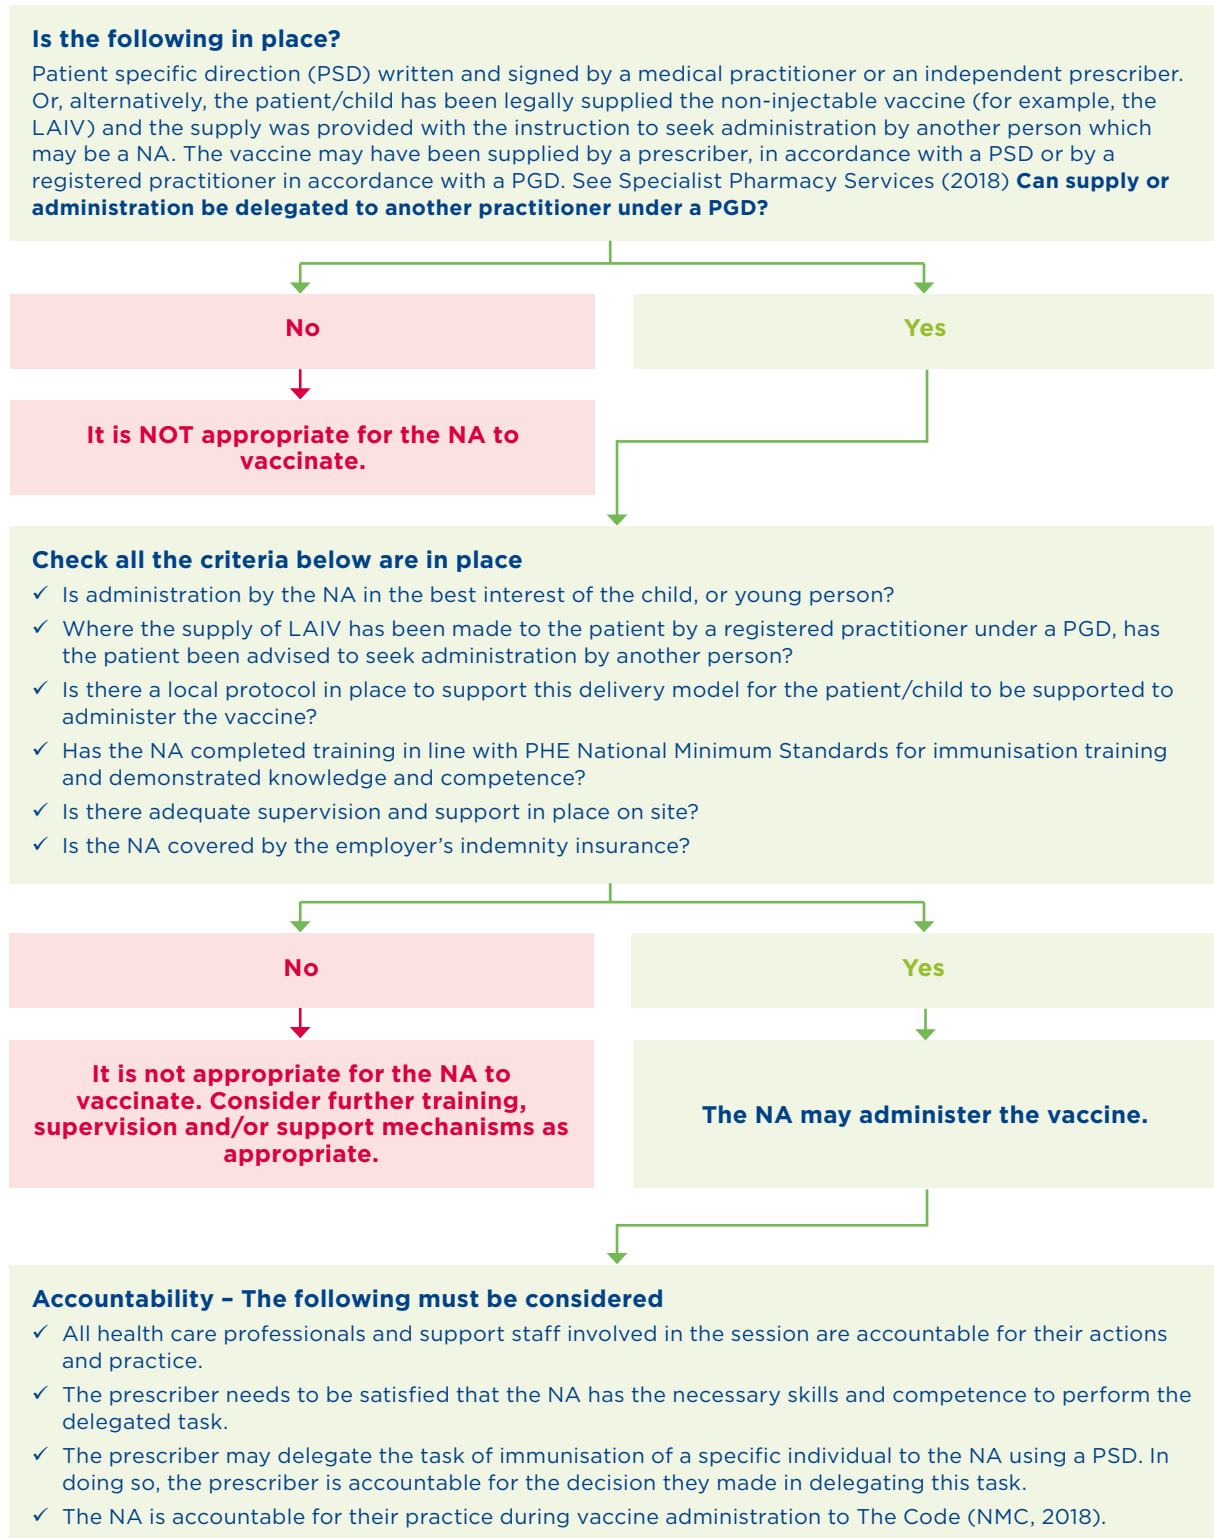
**Is the following in place?**

Patient specific direction (PSD) written and signed by a medical practitioner or an independent prescriber. Or, alternatively, the patient/child has been legally supplied the non-injectable vaccine (for example, the LAIV) and the supply was provided with the instruction to seek administration by another person which may be a NA. The vaccine may have been supplied by a prescriber, in accordance with a PSD or by a registered practitioner in accordance with a PGD. See Specialist Pharmacy Services (2018) **Can supply or administration be delegated to another practitioner under a PGD?**

No

Yes

It is NOT appropriate for the NA to vaccinate.

**Check all the criteria below are in place**

✓ Is administration by the NA in the best interest of the child, or young person?

✓ Where the supply of LAIV has been made to the patient by a registered practitioner under a PGD, has the patient been advised to seek administration by another person?

✓ Is there a local protocol in place to support this delivery model for the patient/child to be supported to administer the vaccine?

✓ Has the NA completed training in line with PHE National Minimum Standards for immunisation training and demonstrated knowledge and competence?

✓ Is there adequate supervision and support in place on site?

✓ Is the NA covered by the employer's indemnity insurance?

No

Yes

It is not appropriate for the NA to vaccinate. Consider further training, supervision and/or support mechanisms as appropriate.

The NA may administer the vaccine.

**Accountability – The following must be considered**

✓ All health care professionals and support staff involved in the session are accountable for their actions and practice.

✓ The prescriber needs to be satisfied that the NA has the necessary skills and competence to perform the delegated task.

✓ The prescriber may delegate the task of immunisation of a specific individual to the NA using a PSD. In doing so, the prescriber is accountable for the decision they made in delegating this task.

✓ The NA is accountable for their practice during vaccine administration to The Code (NMC, 2018).